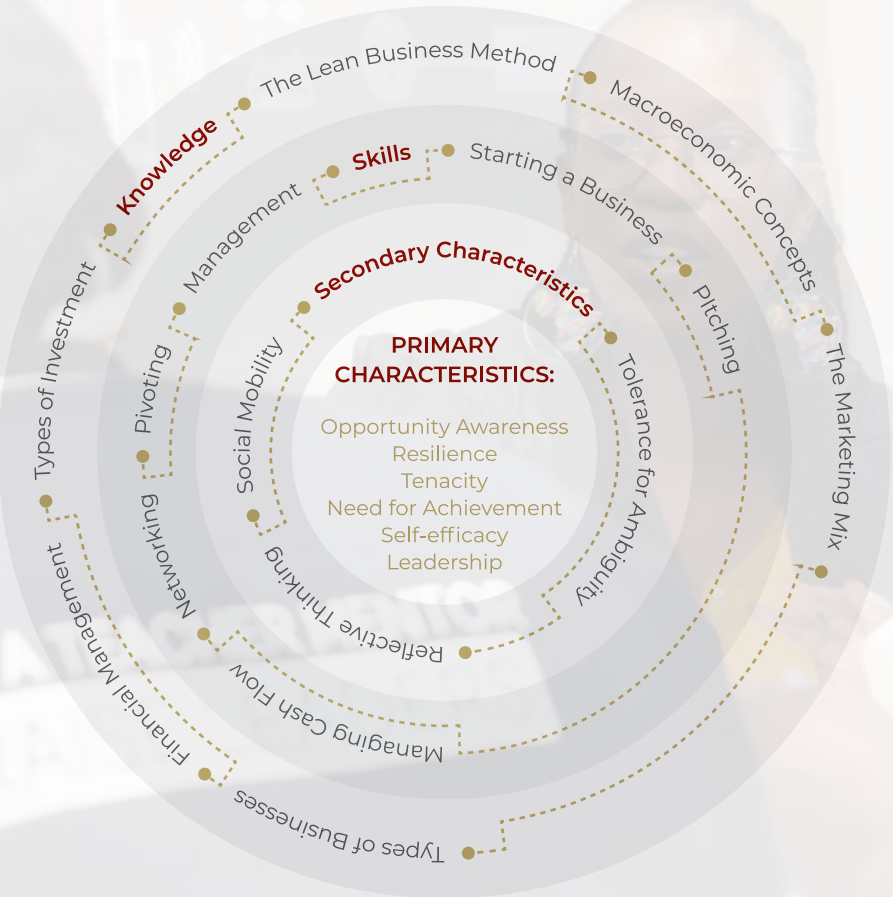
Knowledge
The Lean Business Method
Macroeconomic Concepts
The Marketing Mix
Types of Businesses
Financial Management
Types of Investment

Skills
Starting a Business
Pitching
Managing Cash Flow
Networking
Pivoting
Management

Secondary Characteristics
Tolerance for Ambiguity
Reflective Thinking
Social Mobility

PRIMARY CHARACTERISTICS:
Opportunity Awareness
Resilience
Tenacity
Need for Achievement
Self-efficacy
Leadership